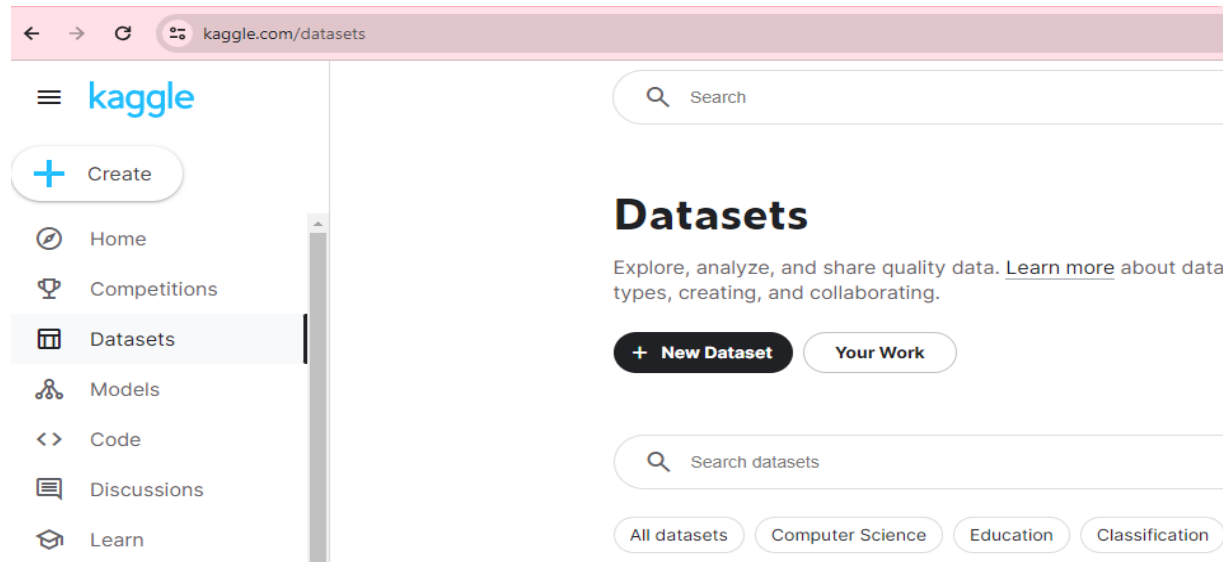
kaggle.com/datasets

kaggle

Search

Create

Home

Competitions

Datasets

Models

Code

Discussions

Learn

Datasets

Explore, analyze, and share quality data. Learn more about data types, creating, and collaborating.

+ New Dataset

Your Work

Search datasets

All datasets

Computer Science

Education

Classification